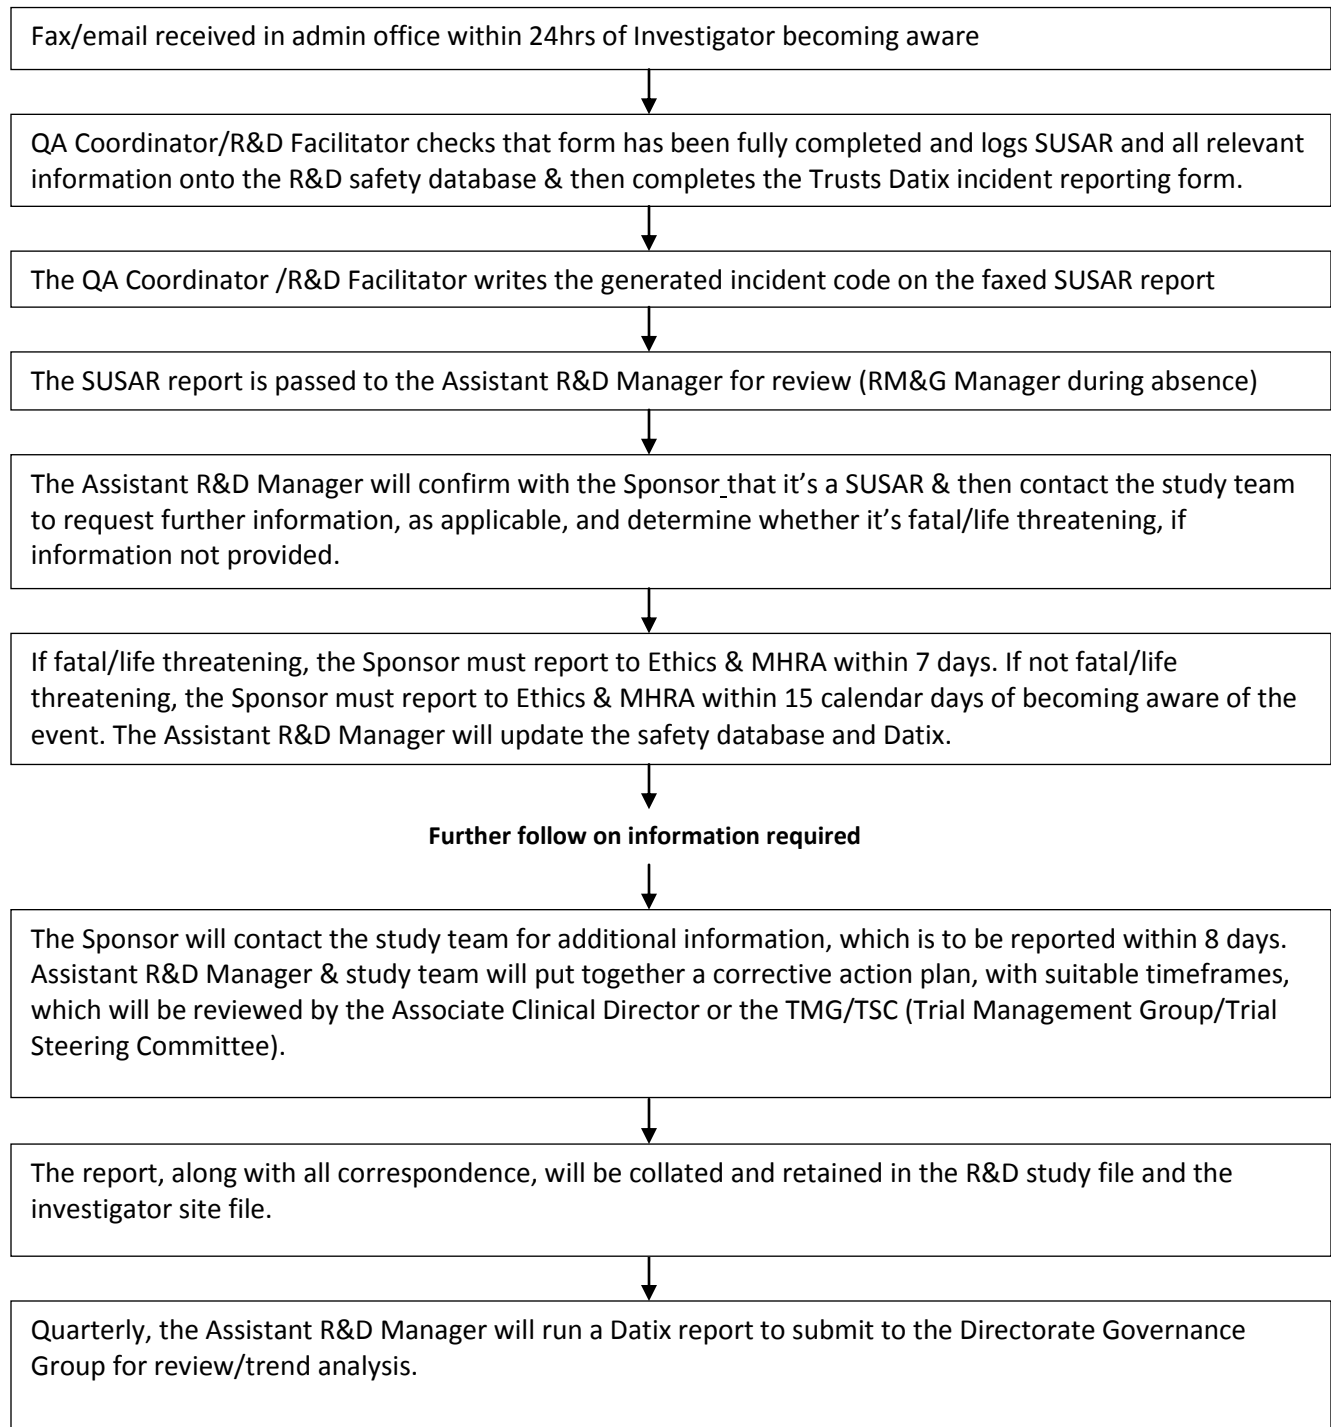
Fax/email received in admin office within 24hrs of Investigator becoming aware

QA Coordinator/R&D Facilitator checks that form has been fully completed and logs SUSAR and all relevant information onto the R&D safety database & then completes the Trusts Datix incident reporting form.

The QA Coordinator /R&D Facilitator writes the generated incident code on the faxed SUSAR report

The SUSAR report is passed to the Assistant R&D Manager for review (RM&G Manager during absence)

The Assistant R&D Manager will confirm with the Sponsor that it's a SUSAR & then contact the study team to request further information, as applicable, and determine whether it's fatal/life threatening, if information not provided.

If fatal/life threatening, the Sponsor must report to Ethics & MHRA within 7 days. If not fatal/life threatening, the Sponsor must report to Ethics & MHRA within 15 calendar days of becoming aware of the event. The Assistant R&D Manager will update the safety database and Datix.

Further follow on information required

The Sponsor will contact the study team for additional information, which is to be reported within 8 days. Assistant R&D Manager & study team will put together a corrective action plan, with suitable timeframes, which will be reviewed by the Associate Clinical Director or the TMG/TSC (Trial Management Group/Trial Steering Committee).

The report, along with all correspondence, will be collated and retained in the R&D study file and the investigator site file.

Quarterly, the Assistant R&D Manager will run a Datix report to submit to the Directorate Governance Group for review/trend analysis.